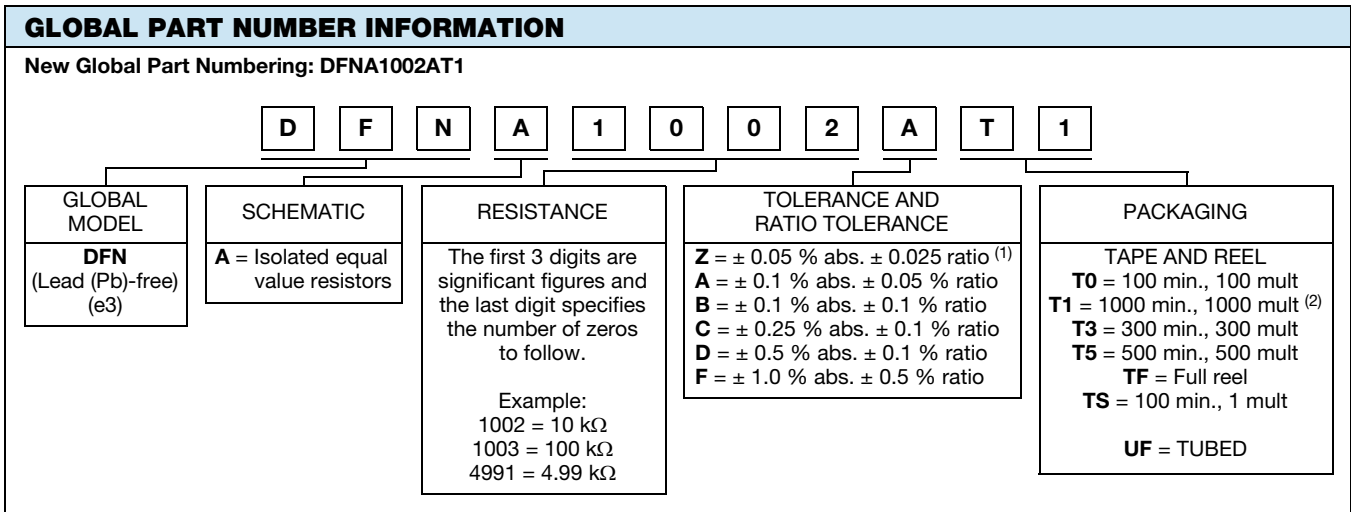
GLOBAL PART NUMBER INFORMATION

New Global Part Numbering: DFNA1002AT1

D F N A 1 0 0 2 A T 1

GLOBAL MODEL

DFN (Lead (Pb)-free) (e3)

SCHEMATIC

A = Isolated equal value resistors

RESISTANCE

The first 3 digits are significant figures and the last digit specifies the number of zeros to follow.

Example:
1002 = 10 kΩ
1003 = 100 kΩ
4991 = 4.99 kΩ

TOLERANCE AND RATIO TOLERANCE

Z = ± 0.05 % abs. ± 0.025 ratio $^{(1)}$
A = ± 0.1 % abs. ± 0.05 % ratio
B = ± 0.1 % abs. ± 0.1 % ratio
C = ± 0.25 % abs. ± 0.1 % ratio
D = ± 0.5 % abs. ± 0.1 % ratio
F = ± 1.0 % abs. ± 0.5 % ratio

PACKAGING

TAPE AND REEL
T0 = 100 min., 100 mult
T1 = 1000 min., 1000 mult $^{(2)}$
T3 = 300 min., 300 mult
T5 = 500 min., 500 mult
TF = Full reel
TS = 100 min., 1 mult

UF = TUBED